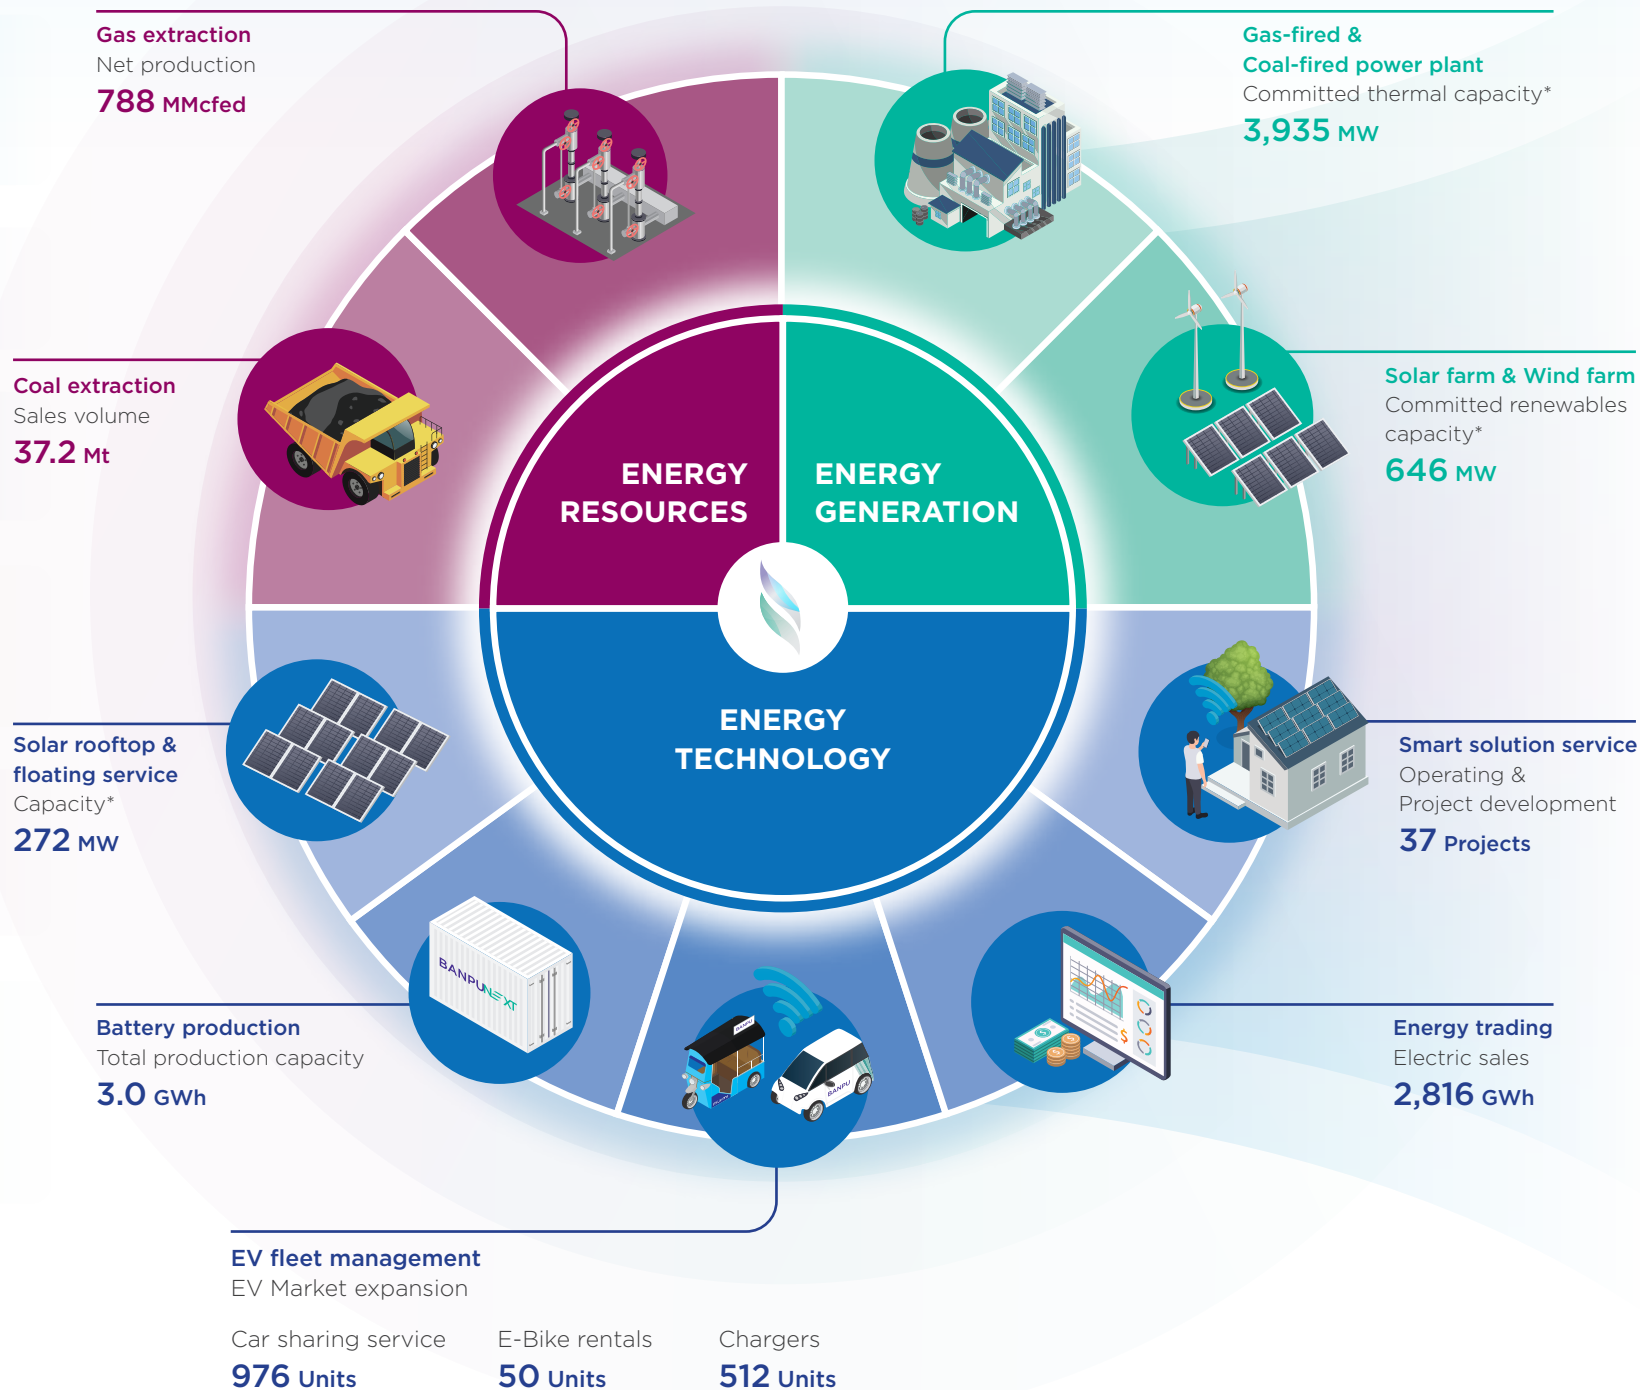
Gas extraction
Net production
788 MMcfed

Gas-fired &
Coal-fired power plant
Committed thermal capacity*
3,935 MW

Coal extraction
Sales volume
37.2 Mt

ENERGY RESOURCES

ENERGY GENERATION

Solar farm & Wind farm
Committed renewables capacity*
646 MW

ENERGY TECHNOLOGY

Solar rooftop & floating service
Capacity*
272 MW

Smart solution service
Operating &
Project development
37 Projects

BANPUNEXT

Battery production
Total production capacity
3.0 GWh

Energy trading
Electric sales
2,816 GWh

EV fleet management
EV Market expansion

Car sharing service
976 Units

E-Bike rentals
50 Units

Chargers
512 Units